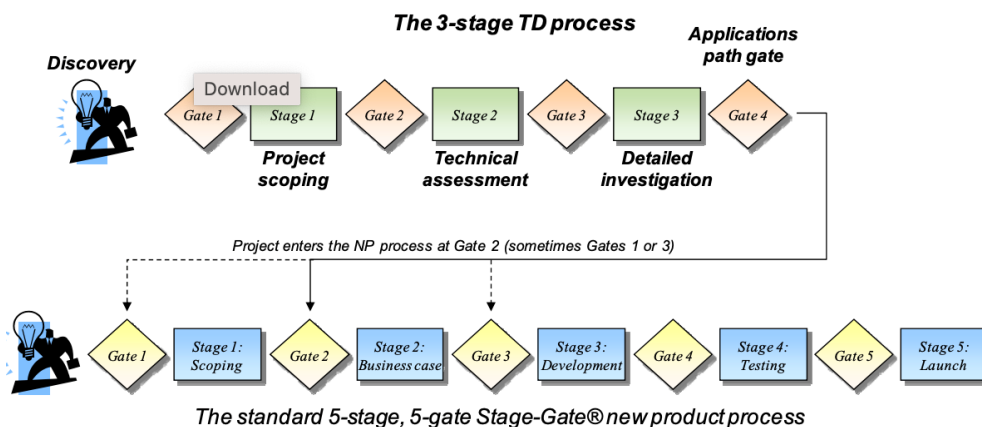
The 3-stage TD process

Discovery

Download

Gate 1

Stage 1

Project scoping

Gate 2

Stage 2

Technical assessment

Gate 3

Stage 3

Detailed investigation

Applications path gate

Gate 4

Project enters the NP process at Gate 2 (sometimes Gates 1 or 3)

Gate 1

Stage 1: Scoping

Gate 2

Stage 2: Business case

Gate 3

Stage 3: Development

Gate 4

Stage 4: Testing

Gate 5

Stage 5: Launch

The standard 5-stage, 5-gate Stage-Gate® new product process